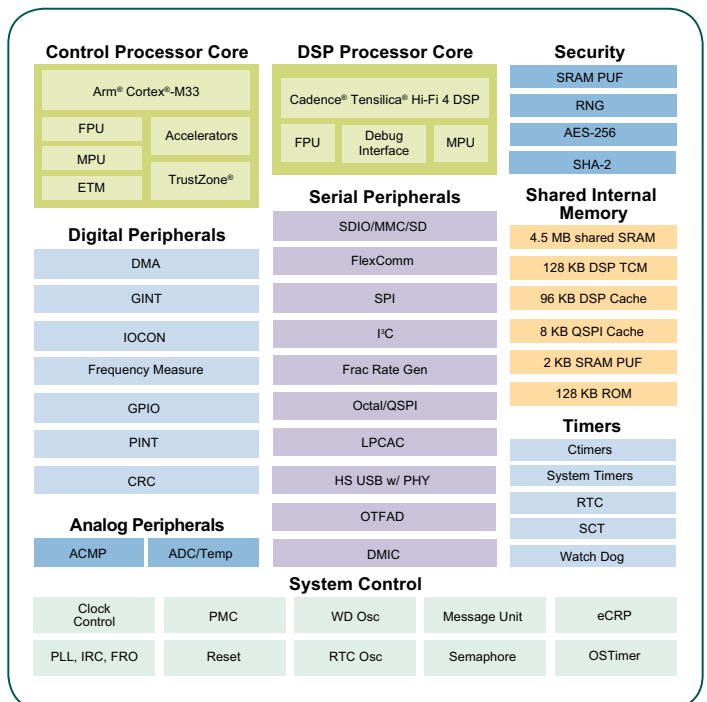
Control Processor Core

Arm® Cortex®-M33

FPU

MPU

ETM

Accelerators

TrustZone®

DSP Processor Core

Cadence® Tensilica® Hi-Fi 4 DSP

FPU

Debug Interface

MPU

Security

SRAM PUF

RNG

AES-256

SHA-2

Digital Peripherals

DMA

GINT

IOCON

Frequency Measure

GPIO

PINT

CRC

Serial Peripherals

SDIO/MMC/SD

FlexComm

SPI

I²C

Frac Rate Gen

Octal/QSPI

LPCAC

HS USB w/ PHY

OTFAD

DMIC

Shared Internal Memory

4.5 MB shared SRAM

128 KB DSP TCM

96 KB DSP Cache

8 KB QSPI Cache

2 KB SRAM PUF

128 KB ROM

Timers

Ctimers

System Timers

RTC

SCT

Watch Dog

Analog Peripherals

ACMP

ADC/Temp

System Control

Clock Control

PMC

WD Osc

Message Unit

eCRP

PLL, IRC, FRO

Reset

RTC Osc

Semaphore

OSTimer